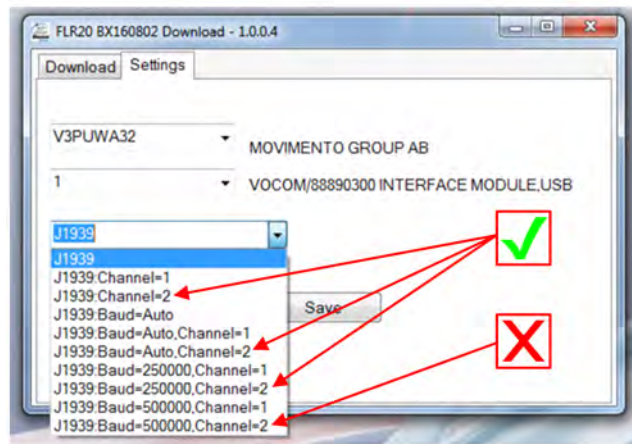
FLR20 BX160802 Download - 1.0.0.4

Download Settings

V3PUWA32

MOVIMENTO GROUP AB

1

VOCOM/88890300 INTERFACE MODULE,USB

J1939

J1939
J1939:Channel=1
J1939:Channel=2
J1939:Baud=Auto
J1939:Baud=Auto,Channel=1
J1939:Baud=Auto,Channel=2
J1939:Baud=250000,Channel=1
J1939:Baud=250000,Channel=2
J1939:Baud=500000,Channel=1
J1939:Baud=500000,Channel=2

Save

✓

X